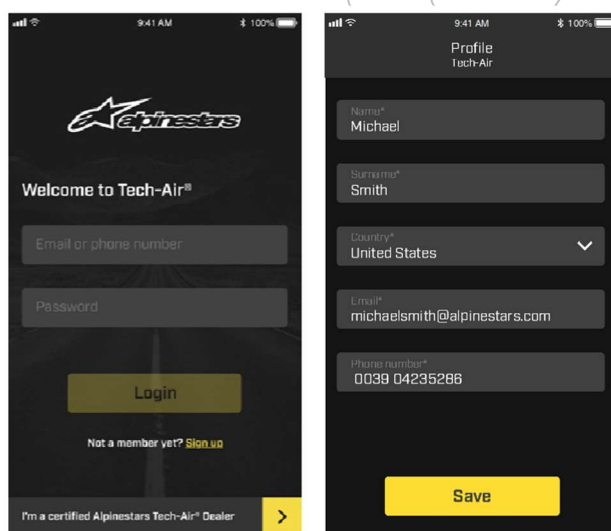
9:41 AM
100%

alpinestars

Welcome to Tech-Air®

Email or phone number

Password

Login

Not a member yet? Sign up

I'm a certified Alpinestars Tech-Air® Dealer

9:41 AM
100%

Profile
Tech-Air

Name*
Michael

Surname*
Smith

Country*
United States

Email*
michaelsmith@alpinestars.com

Phone number*
0039 04235286

Save